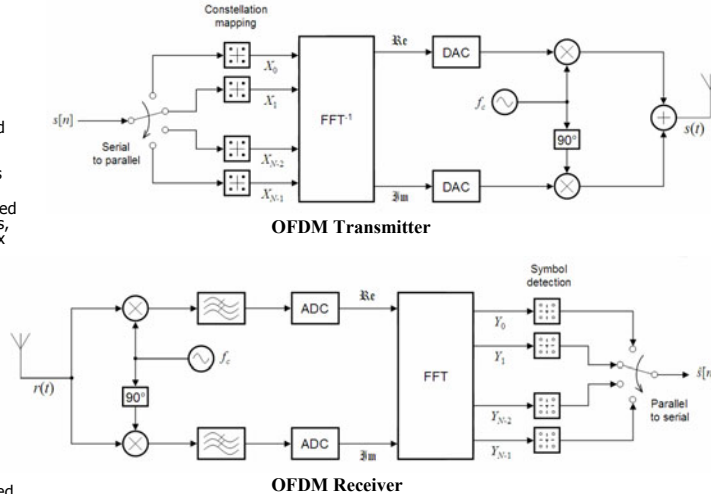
Constellation mapping

$s[n]$

Serial to parallel

$X_0$

$X_1$

$X_{N-2}$

$X_{N-1}$

FFT$^{-1}$

$\mathfrak{Re}$

$\mathfrak{Im}$

DAC

DAC

$f_c$

90°

$s(t)$

d

s

ed
s,
x

OFDM Transmitter

$r(t)$

90°

$f_c$

ADC

ADC

$\mathfrak{Re}$

$\mathfrak{Im}$

FFT

Symbol detection

$Y_0$

$Y_1$

$Y_{N-2}$

$Y_{N-1}$

$\hat{s}[n$

Parallel to serial

ed

OFDM Receiver